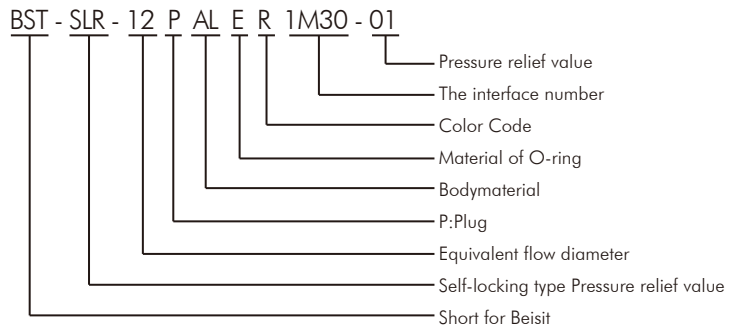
BST - SLR - 12 P AL E R 1M30 - 01

Pressure relief value
The interface number
Color Code
Material of O-ring
Bodymaterial
P:Plug
Equivalent flow diameter
Self-locking type Pressure relief value
Short for Beisit